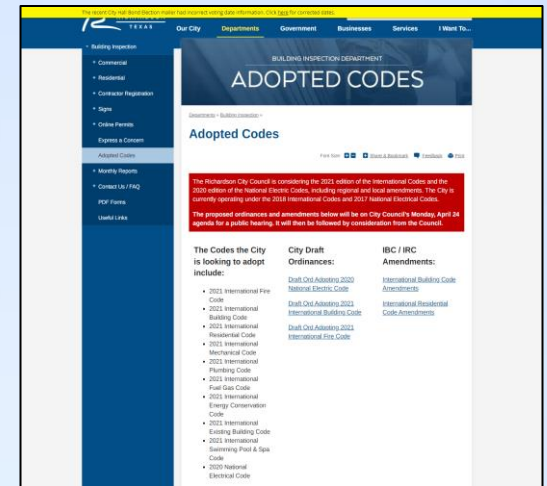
The recent City Hall Bond Election mailer had incorrect voting date information. Click here for corrected dates.

TEXAS

Our City Departments Government Businesses Services I Want To...

Building Inspection
Commercial
Residential
Contractor Registration
Signs
Online Permits
Express a Concern
Adopted Codes
Monthly Reports
Contact Us / FAQ
PDF Forms
Useful Links

BUILDING INSPECTION DEPARTMENT
ADOPTED CODES

Departments › Building Inspection ›

Adopted Codes

Font Size: Share & Bookmark Feedback Print

The Richardson City Council is considering the 2021 edition of the International Codes and the 2020 edition of the National Electric Codes, including regional and local amendments. The City is currently operating under the 2018 International Codes and 2017 National Electrical Codes.

The proposed ordinances and amendments below will be on City Council's Monday, April 24 agenda for a public hearing. It will then be followed by consideration from the Council.

The Codes the City is looking to adopt include:

- 2021 International Fire Code
- 2021 International Building Code
- 2021 International Residential Code
- 2021 International Mechanical Code
- 2021 International Plumbing Code
- 2021 International Fuel Gas Code
- 2021 International Energy Conservation Code
- 2021 International Existing Building Code
- 2021 International Swimming Pool & Spa Code
- 2020 National Electrical Code

City Draft Ordinances:

Draft Ord Adopting 2020 National Electric Code

Draft Ord Adopting 2021 International Building Code

Draft Ord Adopting 2021 International Fire Code

IBC / IRC Amendments:

International Building Code Amendments

International Residential Code Amendments